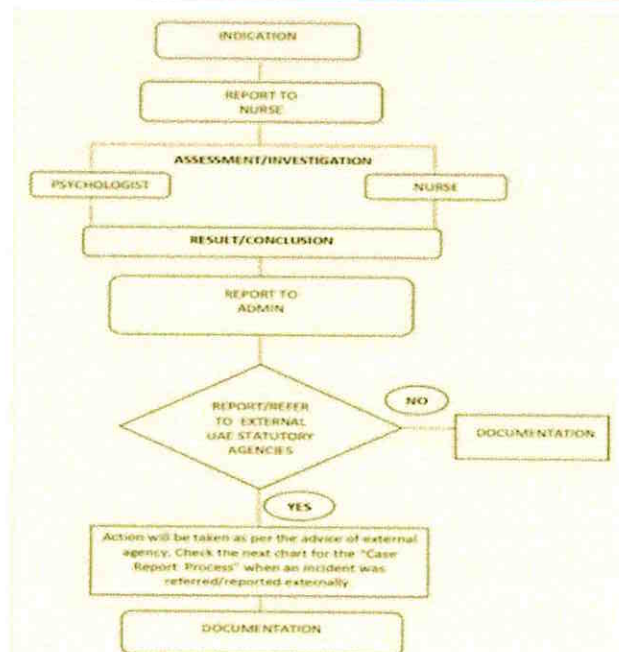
INDICATION

REPORT TO NURSE

ASSESSMENT/INVESTIGATION

PSYCHOLOGIST

NURSE

RESULT/CONCLUSION

REPORT TO ADMIN

REPORT/REFER TO EXTERNAL UAE STATUTORY AGENCIES

NO

DOCUMENTATION

YES

Action will be taken as per the advice of external agency. Check the next chart for the "Case Report Process" when an incident was referred/reported externally.

DOCUMENTATION